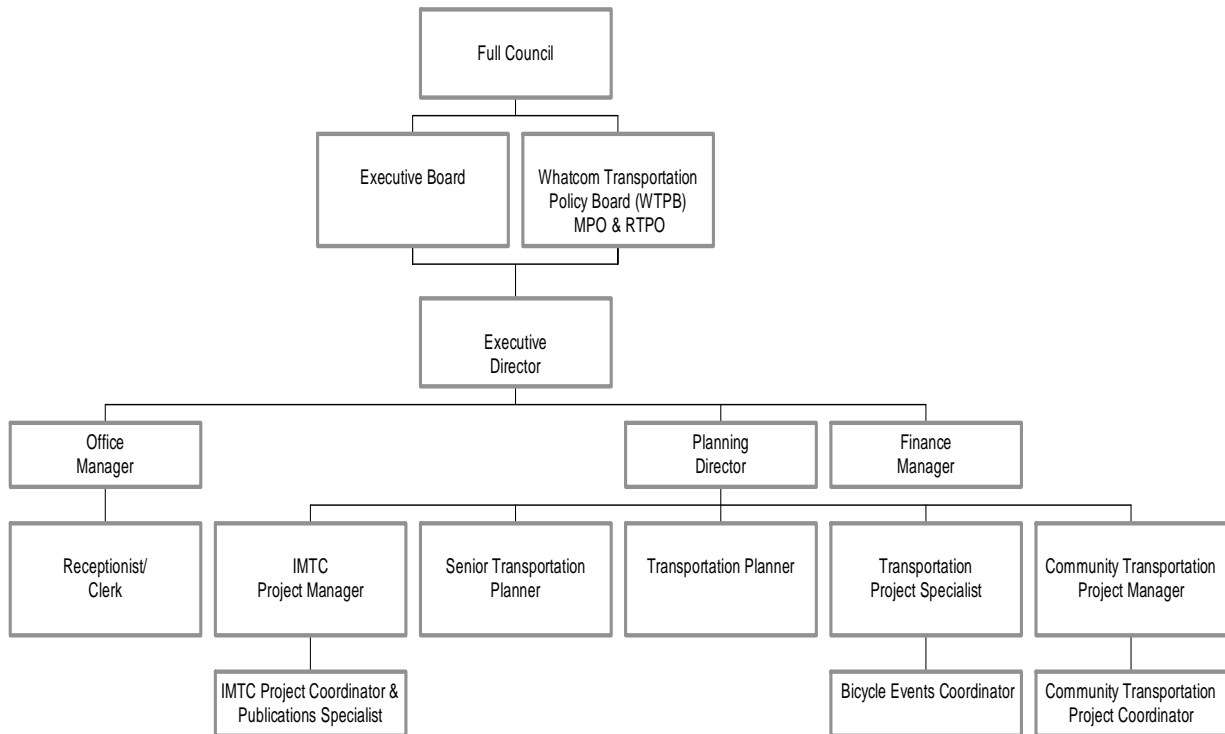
Full Council

Executive Board

Whatcom Transportation Policy Board (WTPB) MPO & RTPO

Executive Director

Office Manager

Planning Director

Finance Manager

Receptionist/ Clerk

IMTC Project Manager

Senior Transportation Planner

Transportation Planner

Transportation Project Specialist

Community Transportation Project Manager

IMTC Project Coordinator & Publications Specialist

Bicycle Events Coordinator

Community Transportation Project Coordinator